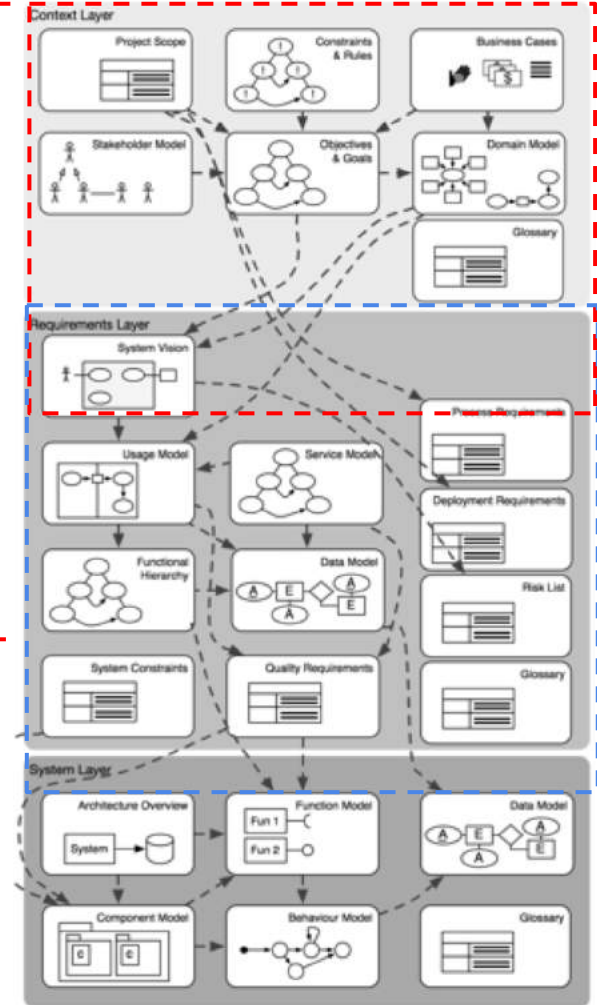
Context Layer

Project Scope

Constraints & Rules

Business Cases

$

Stakeholder Model

Objectives & Goals

Domain Model

Glossary

Requirements Layer

System Vision

Process Requirements

Usage Model

Service Model

Deployment Requirements

Functional Hierarchy

Data Model

A E A E A

Risk List

System Constraints

Quality Requirements

Glossary

System Layer

Architecture Overview

System

Function Model

Fun 1

Fun 2

Data Model

A E A A E

Component Model

C C

Behaviour Model

Glossary